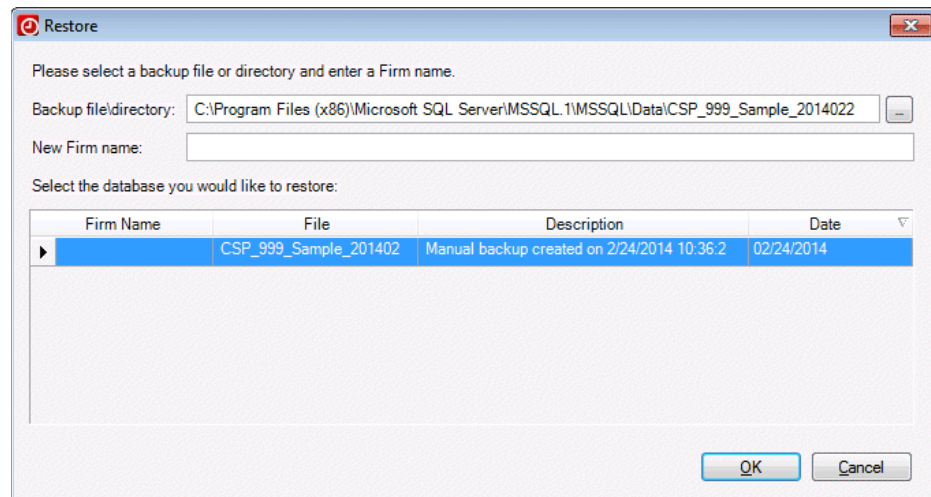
Restore

Please select a backup file or directory and enter a Firm name.

Backup file\directory: C:\Program Files (x86)\Microsoft SQL Server\MSSQL.1\MSSQL\Data\CSP_999_Sample_2014022 ...

New Firm name:

Select the database you would like to restore:

| Firm Name | File | Description | Date |
|---|---|---|---|
| | CSP_999_Sample_201402 | Manual backup created on 2/24/2014 10:36:2 | 02/24/2014 |

OK Cancel